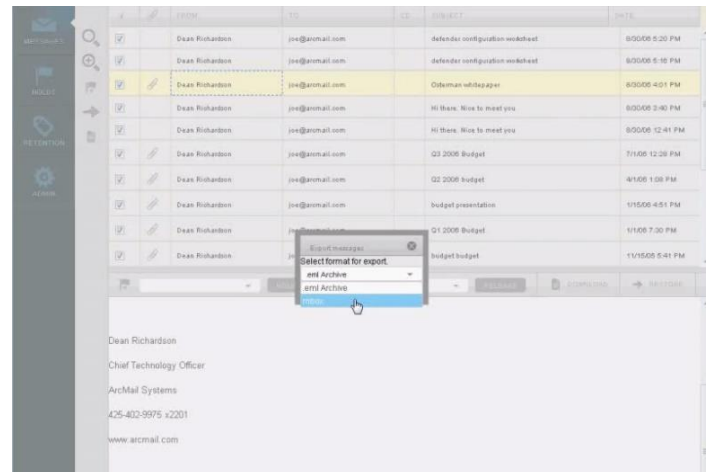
MESSAGES
HOLDS
RETENTION
ADMIN

| | | FROM | TO | CC | SUBJECT | DATE |
|---|---|---|---|---|---|---|
| | | Dean Richardson | joe@arcmail.com | | defender configuration worksheet | 8/30/08 5:20 PM |
| | | Dean Richardson | joe@arcmail.com | | defender configuration worksheet | 8/30/08 5:18 PM |
| | | Dean Richardson | joe@arcmail.com | | Osterman whitepaper | 8/30/08 4:01 PM |
| | | Dean Richardson | joe@arcmail.com | | Hi there. Nice to meet you | 8/30/08 3:40 PM |
| | | Dean Richardson | joe@arcmail.com | | Hi there. Nice to meet you | 8/30/08 12:41 PM |
| | | Dean Richardson | joe@arcmail.com | | Q3 2008 Budget | 7/1/08 12:28 PM |
| | | Dean Richardson | joe@arcmail.com | | Q2 2008 budget | 4/1/08 1:08 PM |
| | | Dean Richardson | joe@arcmail.com | | budget presentation | 1/15/08 4:51 PM |
| | | Dean Richardson | joe@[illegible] | | Q1 2008 Budget | 1/1/08 7:30 PM |
| | | Dean Richardson | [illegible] | | budget budget | 11/15/08 5:41 PM |

Export messages
Select format for export.
.eml Archive
.eml Archive
mbox

RELEASE
EXPORT
RESTORE

Dean Richardson
Chief Technology Officer
ArcMail Systems
425-402-9975 x2201
www.arcmail.com